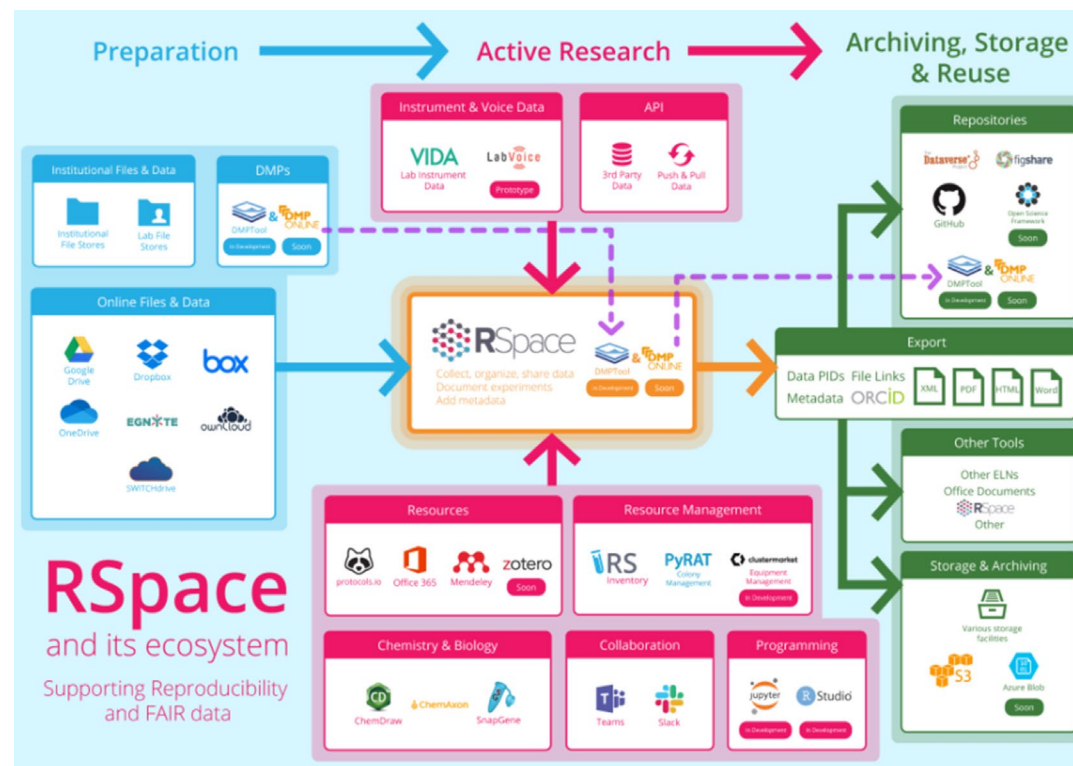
Preparation

Active Research

Archiving, Storage & Reuse

Institutional Files & Data

Institutional File Stores

Lab File Stores

DMPs

DMPTool

& DMP ONLINE

In Development

Soon

Online Files & Data

Google Drive

Dropbox

box

OneDrive

EGNYTE

owncloud

SWITCHdrive

Instrument & Voice Data

VIDA

Lab Instrument Data

LabVoice

Prototype

API

3rd Party Data

Push & Pull Data

RSpace

Collect, organize, share data
Document experiments
Add metadata

DMPTool

& DMP ONLINE

In Development

Soon

Repositories

The Dataverse Project

figshare

GitHub

Open Science Framework

Soon

DMPTool

& DMP ONLINE

In Development

Soon

Export

Data PIDs File Links

Metadata ORCID

XML

PDF

HTML

Word

Other Tools

Other ELNs
Office Documents
RSpace
Other

Storage & Archiving

Various storage facilities

S3

Azure Blob

Soon

Resources

protocols.io

Office 365

Mendeley

zotero

Soon

Resource Management

RS Inventory

PyRAT Colony Management

clustermarket Equipment Management

In Development

Chemistry & Biology

ChemDraw

ChemAxon

SnapGene

Collaboration

Teams

Slack

Programming

jupyter

R Studio

In Development

In Development

RSpace
and its ecosystem

Supporting Reproducibility and FAIR data